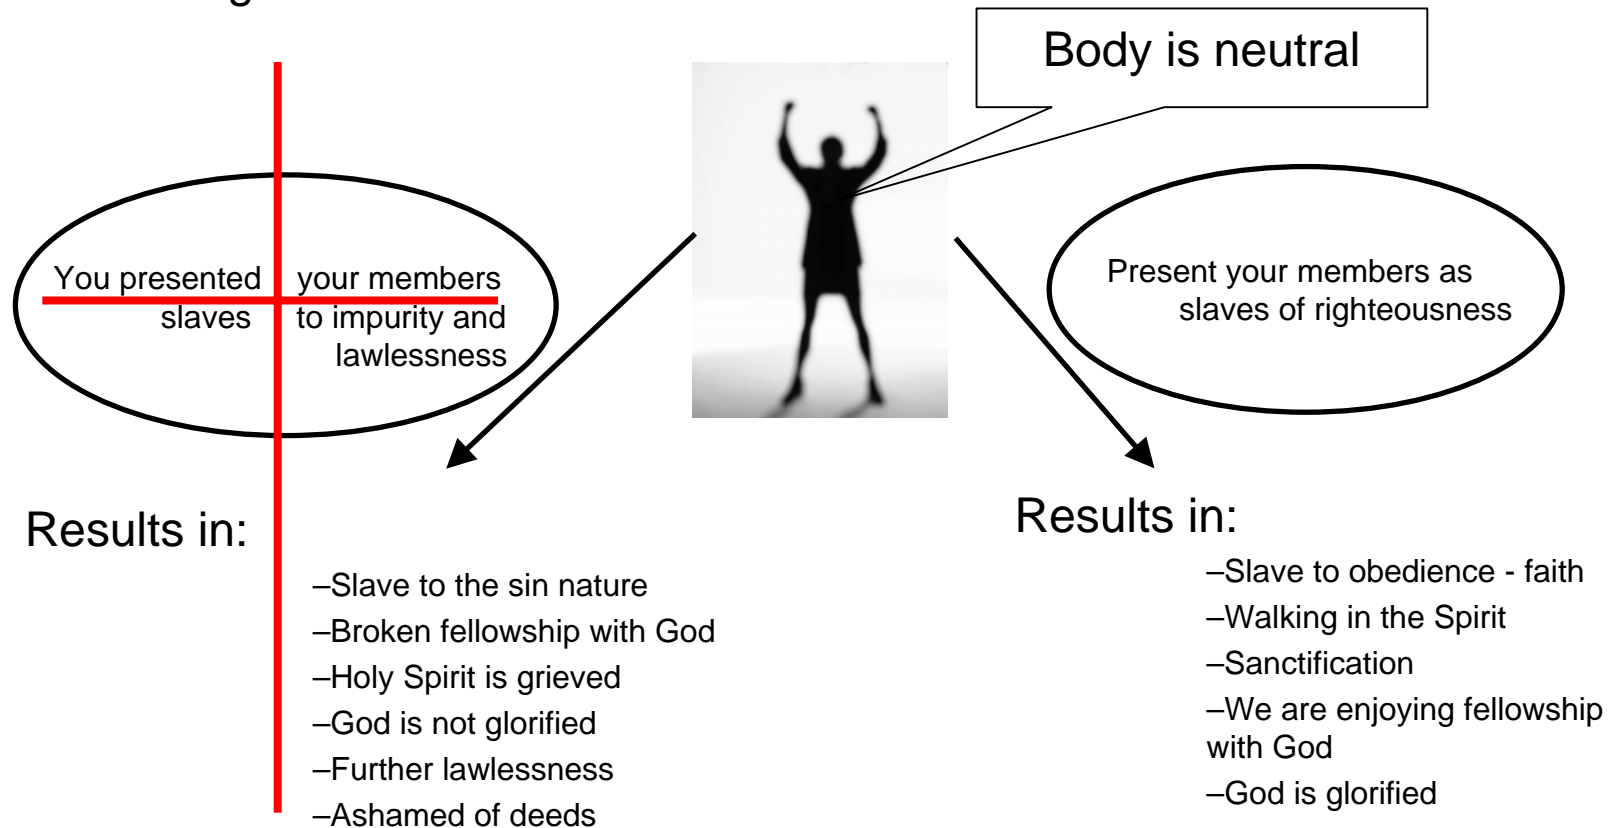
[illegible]

Body is neutral

You presented your members slaves to impurity and lawlessness

Present your members as slaves of righteousness

Results in:

–Slave to the sin nature
–Broken fellowship with God
–Holy Spirit is grieved
–God is not glorified
–Further lawlessness
–Ashamed of deeds

Results in:

–Slave to obedience - faith
–Walking in the Spirit
–Sanctification
–We are enjoying fellowship with God
–God is glorified